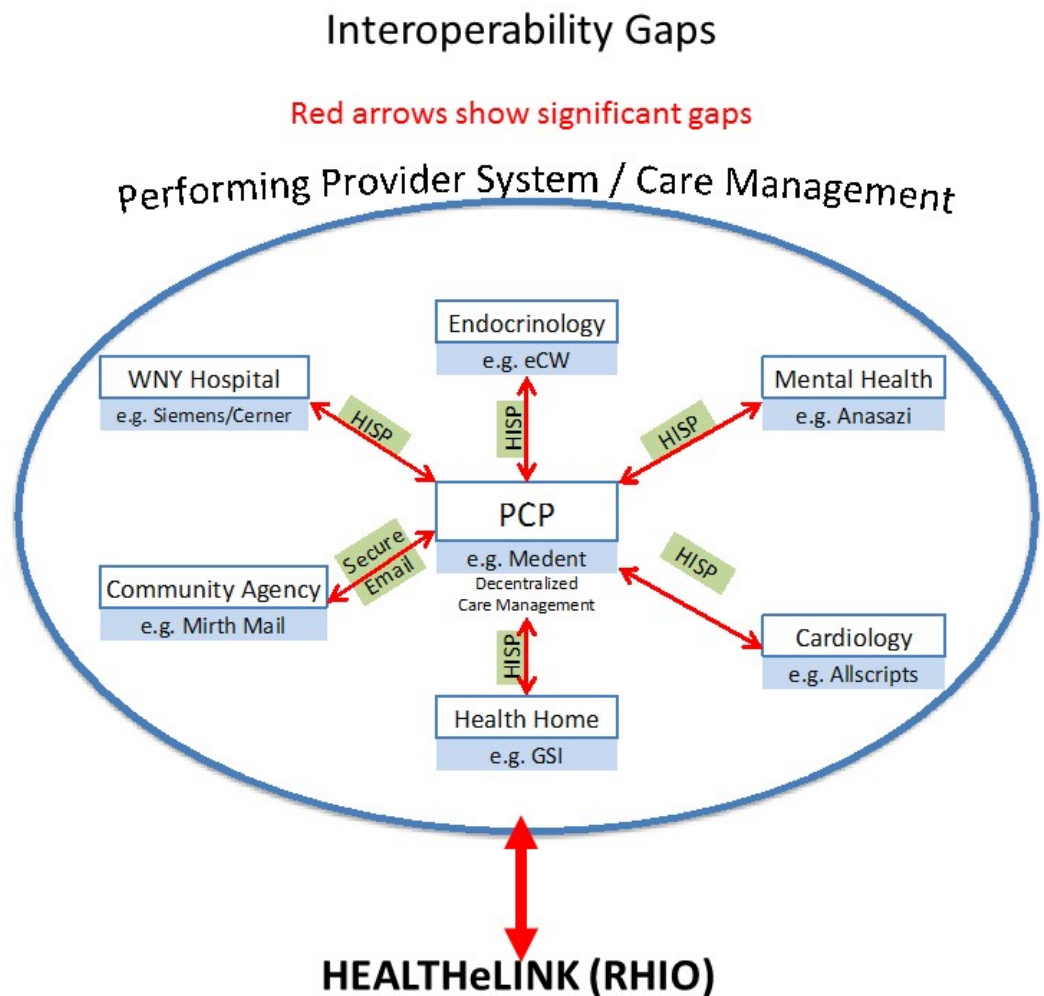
Interoperability Gaps

Red arrows show significant gaps

Performing Provider System / Care Management

Endocrinology
e.g. eCW

WNY Hospital
e.g. Siemens/Cerner

Mental Health
e.g. Anasazi

HISP

HISP

HISP

PCP
e.g. Medent
Decentralized Care Management

Secure Email

HISP

Community Agency
e.g. Mirth Mail

HISP

Cardiology
e.g. Allscripts

Health Home
e.g. GSI

HEALTHeLINK (RHIO)